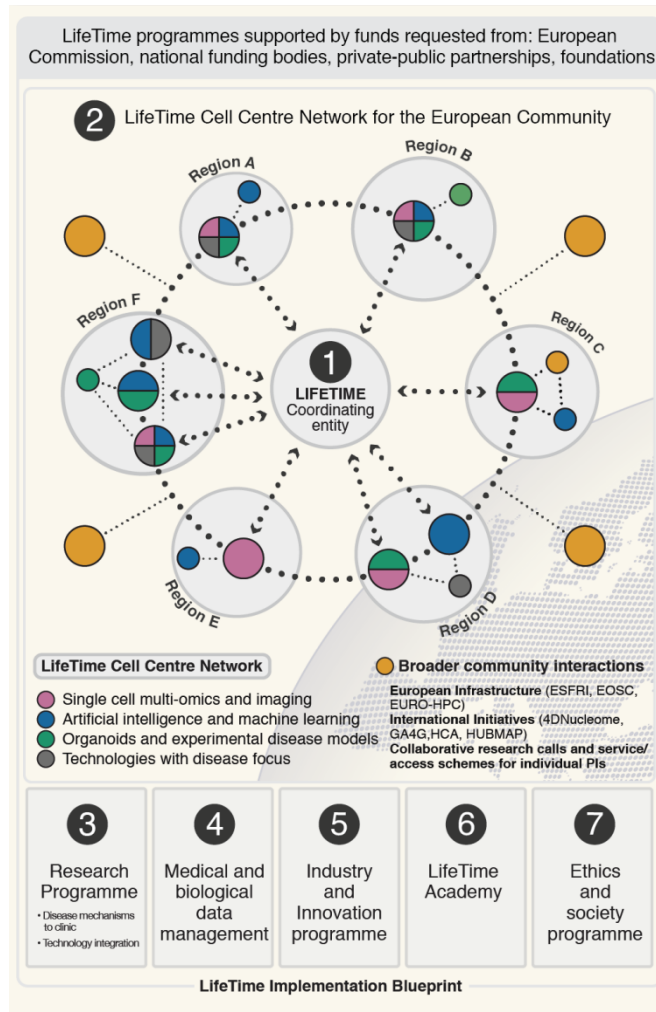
LifeTime programmes supported by funds requested from: European Commission, national funding bodies, private-public partnerships, foundations

2 LifeTime Cell Centre Network for the European Community

Region A

Region B

Region F

Region C

1 LIFETIME Coordinating entity

Region E

Region D

LifeTime Cell Centre Network

Single cell multi-omics and imaging
Artificial intelligence and machine learning
Organoids and experimental disease models
Technologies with disease focus

Broader community interactions

European Infrastructure (ESFRI, EOSC, EURO-HPC)
International Initiatives (4DNucleome, GA4G,HCA, HUBMAP)
Collaborative research calls and service/ access schemes for individual PIs

3 Research Programme
• Disease mechanisms to clinic
• Technology integration

4 Medical and biological data management

5 Industry and Innovation programme

6 LifeTime Academy

7 Ethics and society programme

LifeTime Implementation Blueprint